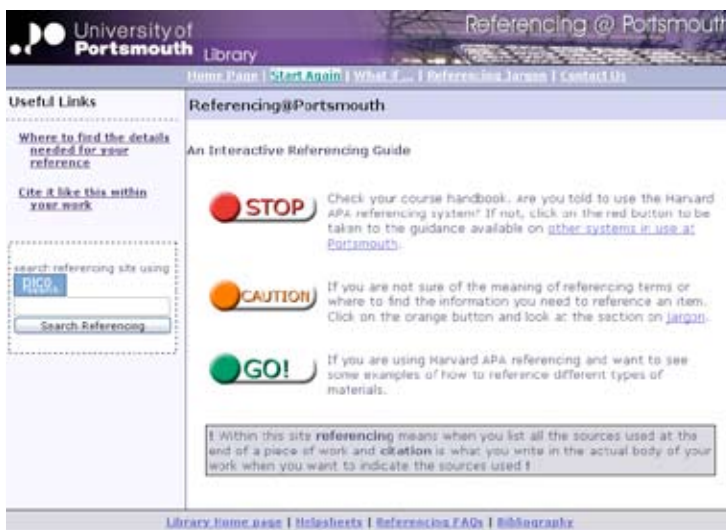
University of Portsmouth Library

Referencing @ Portsmouth

Home Page | Start Again | What if ... | Referencing Jargon | Contact Us

Useful Links

Where to fid the details needed for your reference

Cite it like this within your work

search referencing site using

pico

Search Referencing

Referencing@Portsmouth

An Interactive Referencing Guide

STOP

Check your course handbook. Are you told to use the Harvard APA referencing system? If not, click on the red button to be taken to the guidance available on other systems in use at Portsmouth.

CAUTION

If you are not sure of the meaning of referencing terms or where to find the information you need to reference an item. Click on the orange button and look at the section on jargon.

GO!

If you are using Harvard APA referencing and want to see some examples of how to reference different types of materials.

! Within this site referencing means when you list all the sources used at the end of a piece of work and citation is what you write in the actual body of your work when you want to indicate the sources used !

Library Home page | Helpsheets | Referencing FAQs | Bibliography